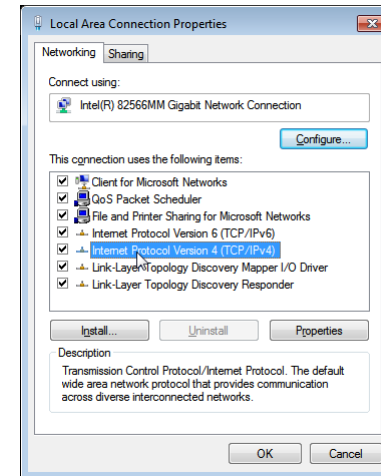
Local Area Connection Properties

Networking | Sharing

Connect using:

Intel(R) 82566MM Gigabit Network Connection

Configure...

This connection uses the following items:

Client for Microsoft Networks
QoS Packet Scheduler
File and Printer Sharing for Microsoft Networks
Internet Protocol Version 6 (TCP/IPv6)
Internet Protocol Version 4 (TCP/IPv4)
Link-Layer Topology Discovery Mapper I/O Driver
Link-Layer Topology Discovery Responder

Install... | Uninstall | Properties

Description

Transmission Control Protocol/Internet Protocol. The default wide area network protocol that provides communication across diverse interconnected networks.

OK | Cancel